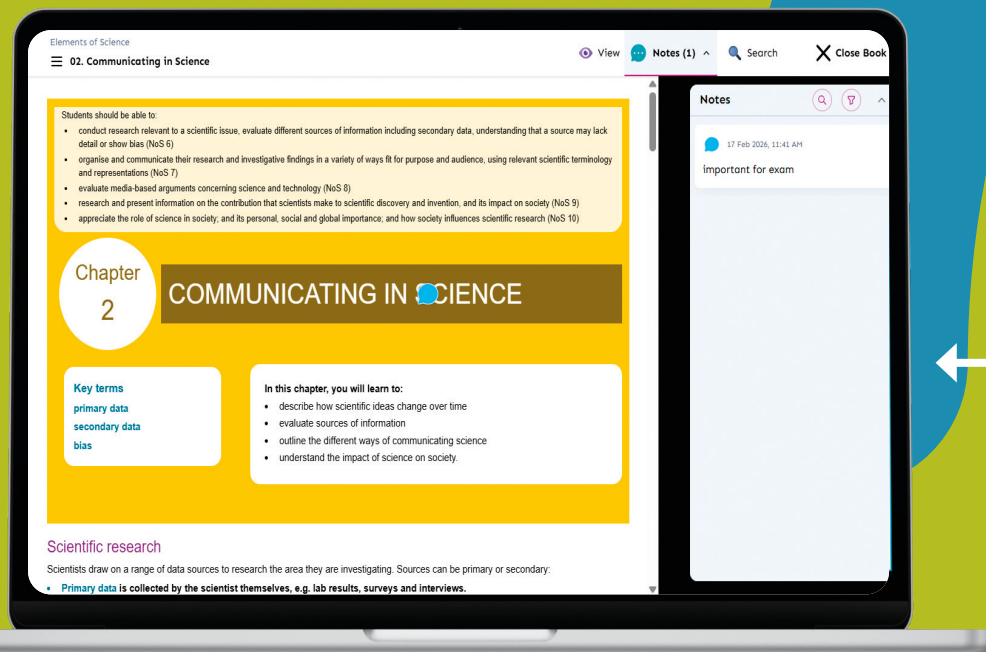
Elements of Science
02. Communicating in Science

View Notes (1) Search Close Book

Students should be able to:
• conduct research relevant to a scientific issue, evaluate different sources of information including secondary data, understanding that a source may lack detail or show bias (NoS 6)
• organise and communicate their research and investigative findings in a variety of ways fit for purpose and audience, using relevant scientific terminology and representations (NoS 7)
• evaluate media-based arguments concerning science and technology (NoS 8)
• research and present information on the contribution that scientists make to scientific discovery and invention, and its impact on society (NoS 9)
• appreciate the role of science in society; and its personal, social and global importance; and how society influences scientific research (NoS 10)

Chapter 2

COMMUNICATING IN SCIENCE

Key terms
primary data
secondary data
bias

In this chapter, you will learn to:
• describe how scientific ideas change over time
• evaluate sources of information
• outline the different ways of communicating science
• understand the impact of science on society.

Scientific research

Scientists draw on a range of data sources to research the area they are investigating. Sources can be primary or secondary:
• Primary data is collected by the scientist themselves, e.g. lab results, surveys and interviews.

Notes

17 Feb 2026, 11:41 AM
important for exam